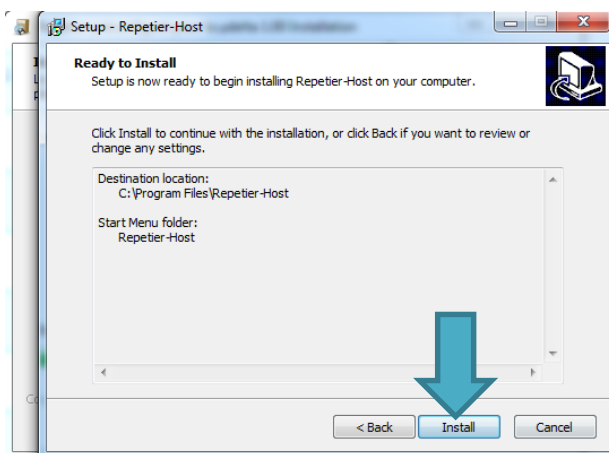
Setup - Repetier-Host

Ready to Install

Setup is now ready to begin installing Repetier-Host on your computer.

Click Install to continue with the installation, or click Back if you want to review or change any settings.

Destination location:
C:\Program Files\Repetier-Host

Start Menu folder:
Repetier-Host

< Back
Install
Cancel